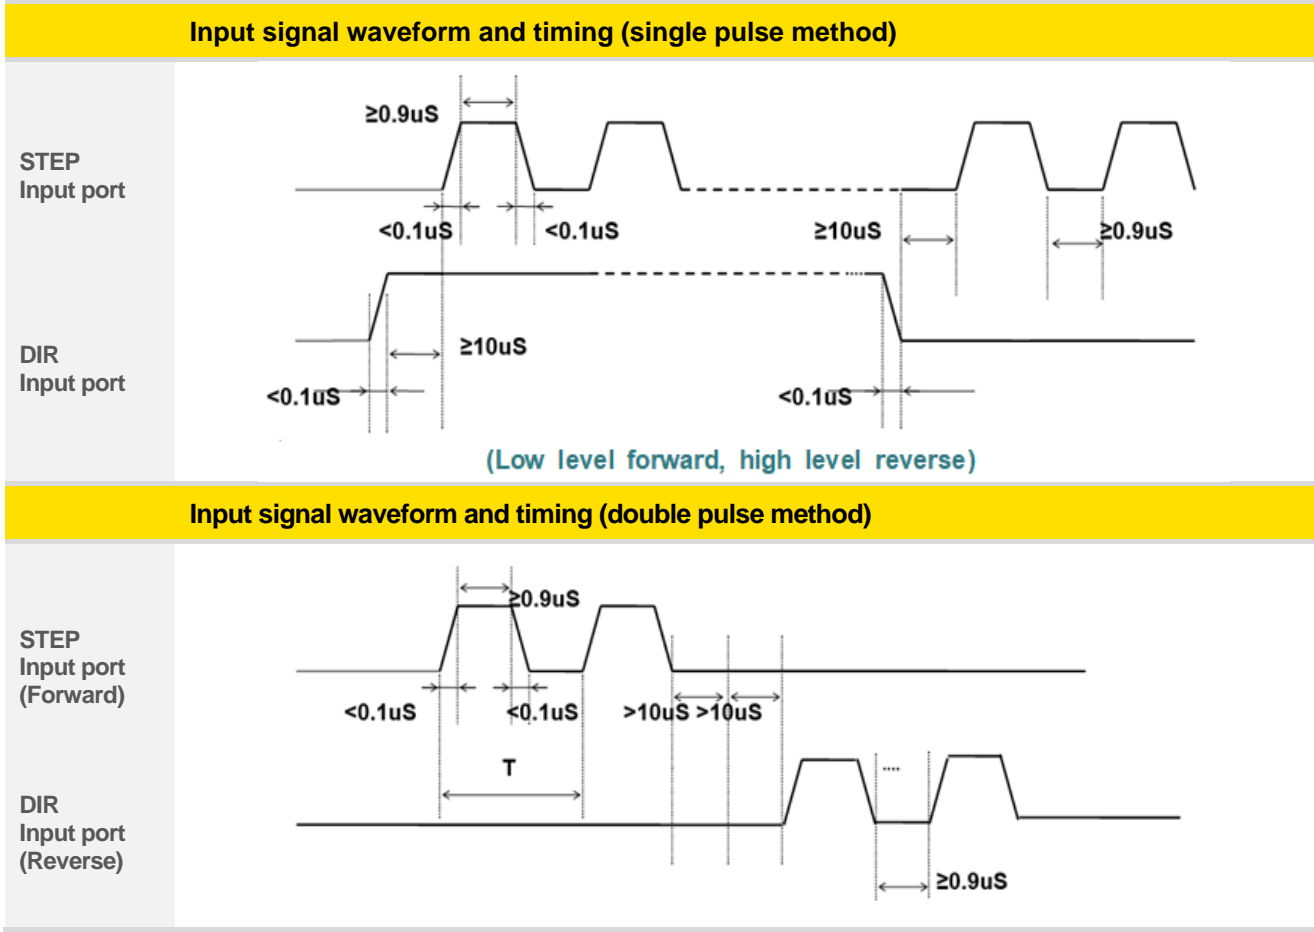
Input signal waveform and timing (single pulse method)

STEP Input port

DIR Input port

≥0.9uS

<0.1uS

<0.1uS

≥10uS

≥0.9uS

≥10uS

<0.1uS

<0.1uS

(Low level forward, high level reverse)

Input signal waveform and timing (double pulse method)

STEP Input port (Forward)

DIR Input port (Reverse)

≥0.9uS

<0.1uS

<0.1uS

>10uS

>10uS

T

....

≥0.9uS